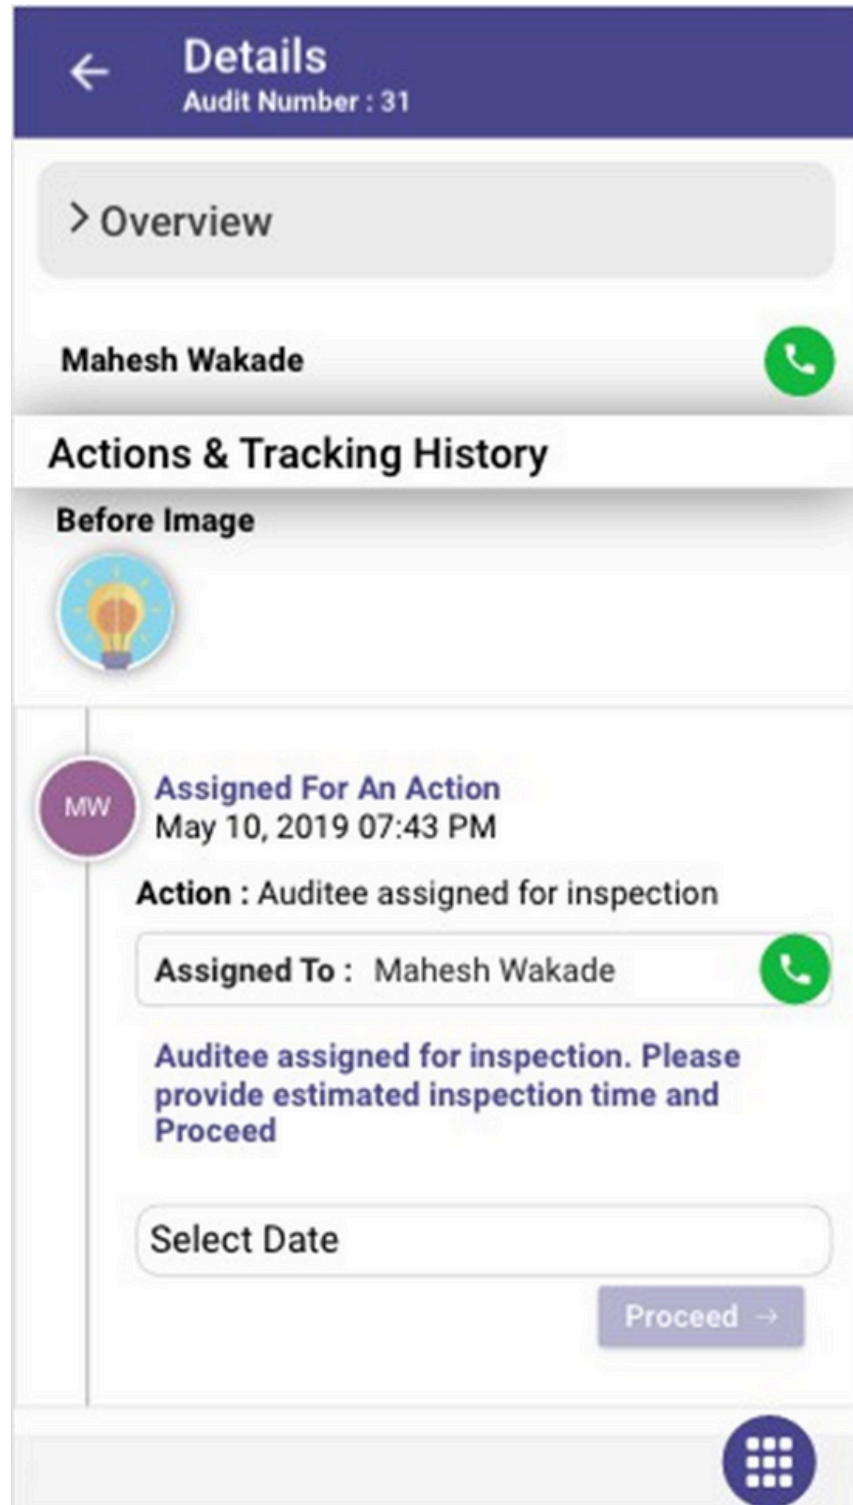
Details
Audit Number : 31

> Overview

Mahesh Wakade

Actions & Tracking History

Before Image

MW

Assigned For An Action
May 10, 2019 07:43 PM

Action : Auditee assigned for inspection

Assigned To : Mahesh Wakade

Auditee assigned for inspection. Please provide estimated inspection time and Proceed

Select Date

Proceed →